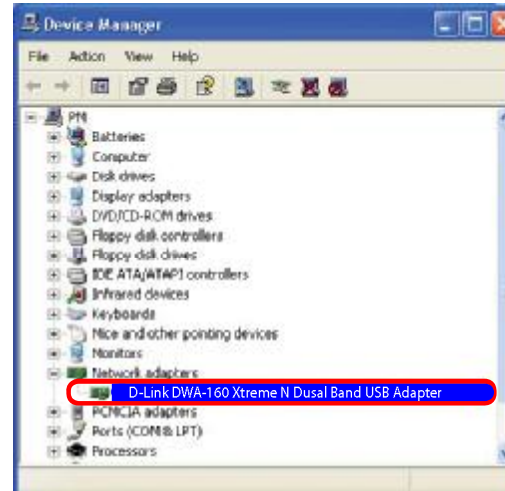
Device Manager

File Action View Help

PM
Batteries
Computer
Disk drives
Display adapters
DVD/CD-ROM drives
Floppy disk controllers
Floppy disk drives
IDE ATA/ATAPI controllers
Infrared devices
Keyboards
Mice and other pointing devices
Monitors
Network adapters
D-Link DWA-160 Xtreme N Dusal Band USB Adapter
PCMCIA adapters
Ports (COM & LPT)
Processors